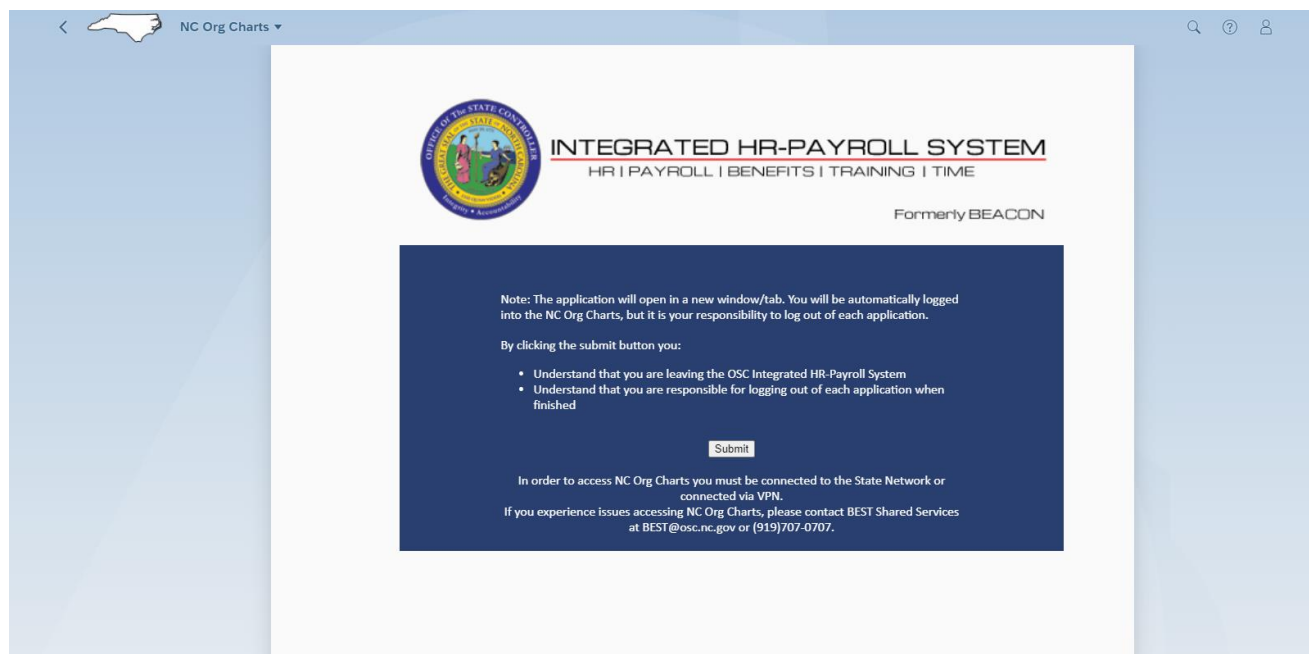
NC Org Charts ▾

OFFICE OF THE STATE CONTROLLER
THE GREAT SEAL OF THE STATE OF NORTH CAROLINA
Integrity • Accountability

INTEGRATED HR-PAYROLL SYSTEM
HR | PAYROLL | BENEFITS | TRAINING | TIME

Formerly BEACON

Note: The application will open in a new window/tab. You will be automatically logged into the NC Org Charts, but it is your responsibility to log out of each application.

By clicking the submit button you:

• Understand that you are leaving the OSC Integrated HR-Payroll System
• Understand that you are responsible for logging out of each application when finished

Submit

In order to access NC Org Charts you must be connected to the State Network or connected via VPN.
If you experience issues accessing NC Org Charts, please contact BEST Shared Services at BEST@osc.nc.gov or (919)707-0707.